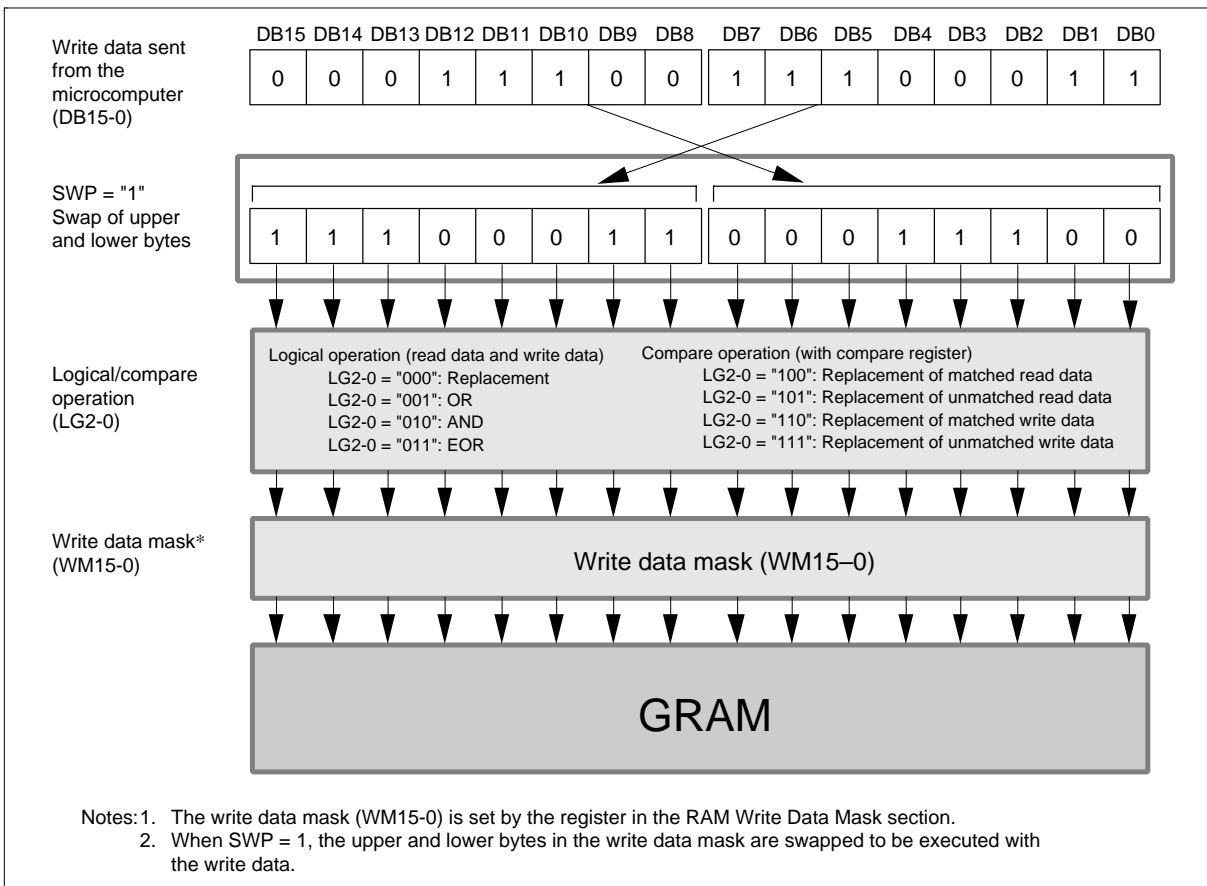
Write data sent from the microcomputer (DB15-0)

| DB15 | DB14 | DB13 | DB12 | DB11 | DB10 | DB9 | DB8 | DB7 | DB6 | DB5 | DB4 | DB3 | DB2 | DB1 | DB0 |
|---|---|---|---|---|---|---|---|---|---|---|---|---|---|---|---|
| 0 | 0 | 0 | 1 | 1 | 1 | 0 | 0 | 1 | 1 | 1 | 0 | 0 | 0 | 1 | 1 |

SWP = "1"
Swap of upper and lower bytes

| 1 | 1 | 1 | 0 | 0 | 0 | 1 | 1 | 0 | 0 | 0 | 1 | 1 | 1 | 0 | 0 |
|---|---|---|---|---|---|---|---|---|---|---|---|---|---|---|---|

Logical/compare operation (LG2-0)

Logical operation (read data and write data)
LG2-0 = "000": Replacement
LG2-0 = "001": OR
LG2-0 = "010": AND
LG2-0 = "011": EOR

Compare operation (with compare register)
LG2-0 = "100": Replacement of matched read data
LG2-0 = "101": Replacement of unmatched read data
LG2-0 = "110": Replacement of matched write data
LG2-0 = "111": Replacement of unmatched write data

Write data mask* (WM15-0)

Write data mask (WM15–0)

GRAM

Notes: 1. The write data mask (WM15-0) is set by the register in the RAM Write Data Mask section.
2. When SWP = 1, the upper and lower bytes in the write data mask are swapped to be executed with the write data.